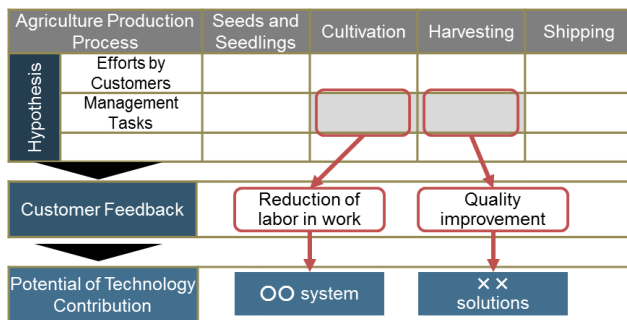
| Agriculture Production Process | Seeds and Seedlings | Cultivation | Harvesting | Shipping |
|---|---|---|---|---|
| Hypothesis: Efforts by Customers | | | | |
| Management Tasks | | | | |
| | | | | |

Customer Feedback

Reduction of labor in work

Quality improvement

Potential of Technology Contribution

○○ system

×× solutions